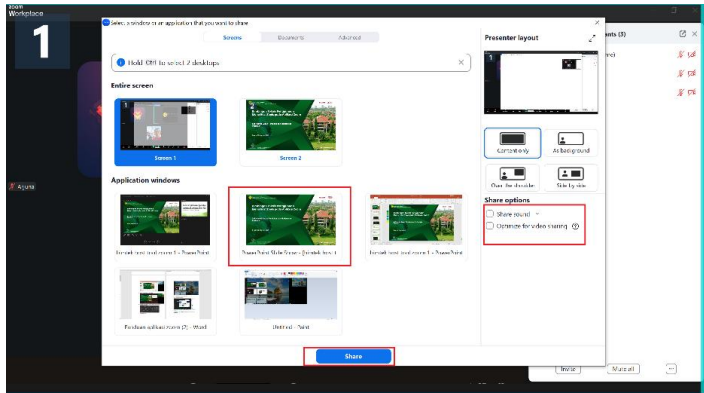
zoom Workplace

1

Select a window or an application that you want to share

Screens

Documents

Advanced

Hold Ctrl to select 2 desktops

Entire screen

Screen 1

Screen 2

Application windows

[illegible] - PowerPoint

PowerPoint Slide Show - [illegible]

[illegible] - PowerPoint

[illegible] - Word

Untitled - Paint

Share

Presenter layout

Content only

As background

Over the shoulder

Side by side

Share options

Share sound

Optimize for video sharing

ents (3)

Ajuna

Invite

Mute all